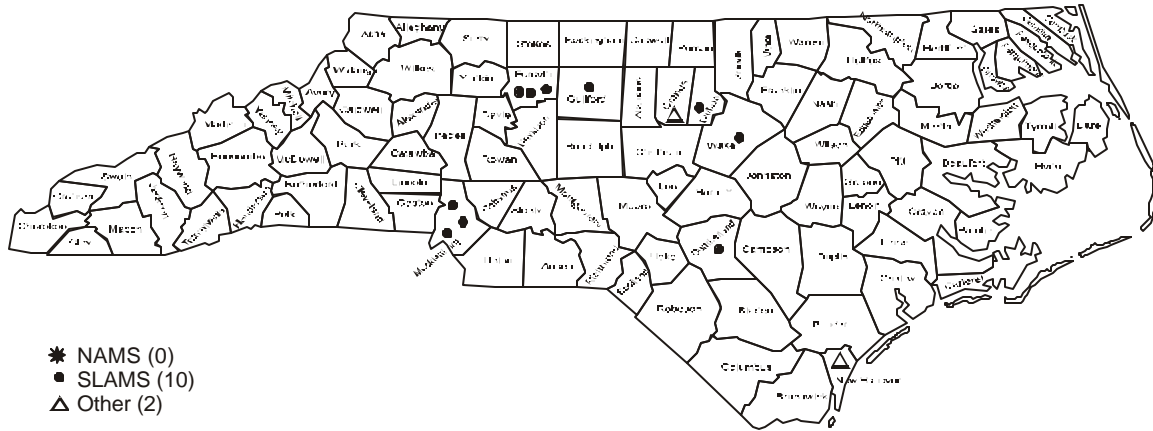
Alleghany
Ashe
Surry
Stokes
Rockingham
Caswell
Person
Granville
Vance
Warren
Northampton
Hertford
Gates
Watauga
Wilkes
Yadkin
Forsyth
Guilford
Alamance
Orange
Durham
Franklin
Halifax
Bertie
Avery
Caldwell
Alexander
Davie
Iredell
Davidson
Randolph
Chatham
Wake
Nash
Edgecombe
Martin
Washington
Tyrrell
Dare
Madison
Yancey
Mitchell
Burke
Catawba
Rowan
Johnston
Wilson
Pitt
Beaufort
Hyde
Buncombe
McDowell
Lincoln
Cabarrus
Stanly
Montgomery
Moore
Lee
Harnett
Greene
Wayne
Lenoir
Craven
Pamlico
Haywood
Swain
Rutherford
Cleveland
Gaston
Mecklenburg
Union
Anson
Richmond
Scotland
Hoke
Cumberland
Sampson
Duplin
Jones
Onslow
Carteret
Cherokee
Clay
Macon
Jackson
Transylvania
Henderson
Polk
Graham
Robeson
Bladen
Pender
Columbus
New Hanover
Brunswick

NAMS (0)
SLAMS (10)
Other (2)